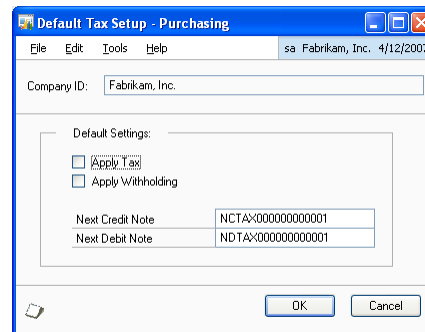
Default Tax Setup - Purchasing

File Edit Tools Help

sa Fabrikam, Inc. 4/12/2007

Company ID: Fabrikam, Inc.

Default Settings:

Apply Tax

Apply Withholding

| Next Credit Note | NCTAX000000000001 |
|---|---|
| Next Debit Note | NDTAX000000000001 |

OK

Cancel